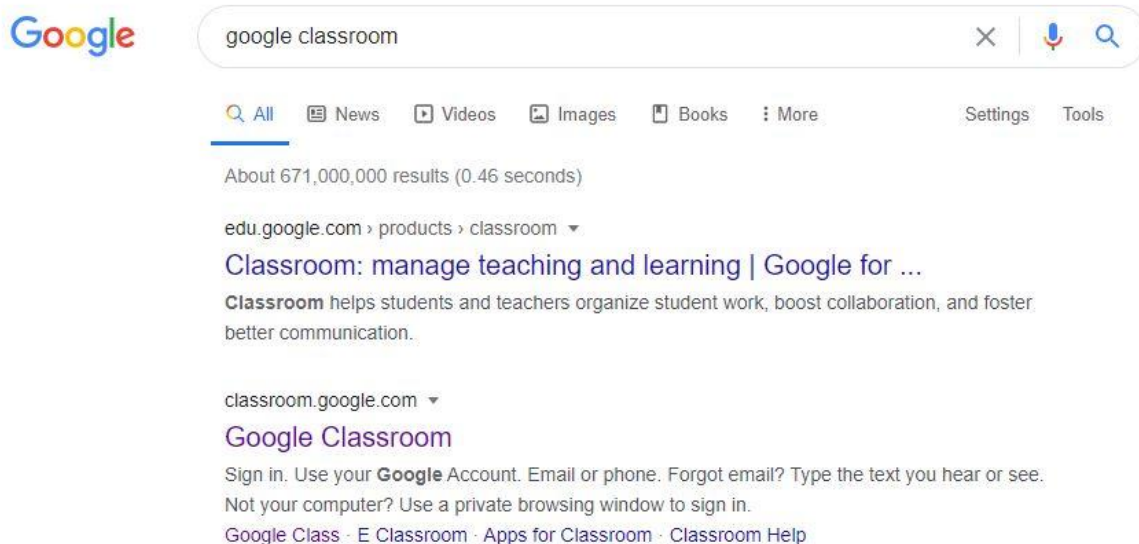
Google

google classroom

All News Videos Images Books More Settings Tools

About 671,000,000 results (0.46 seconds)

edu.google.com › products › classroom

Classroom: manage teaching and learning | Google for ...

Classroom helps students and teachers organize student work, boost collaboration, and foster better communication.

classroom.google.com

Google Classroom

Sign in. Use your Google Account. Email or phone. Forgot email? Type the text you hear or see. Not your computer? Use a private browsing window to sign in.

Google Class · E Classroom · Apps for Classroom · Classroom Help